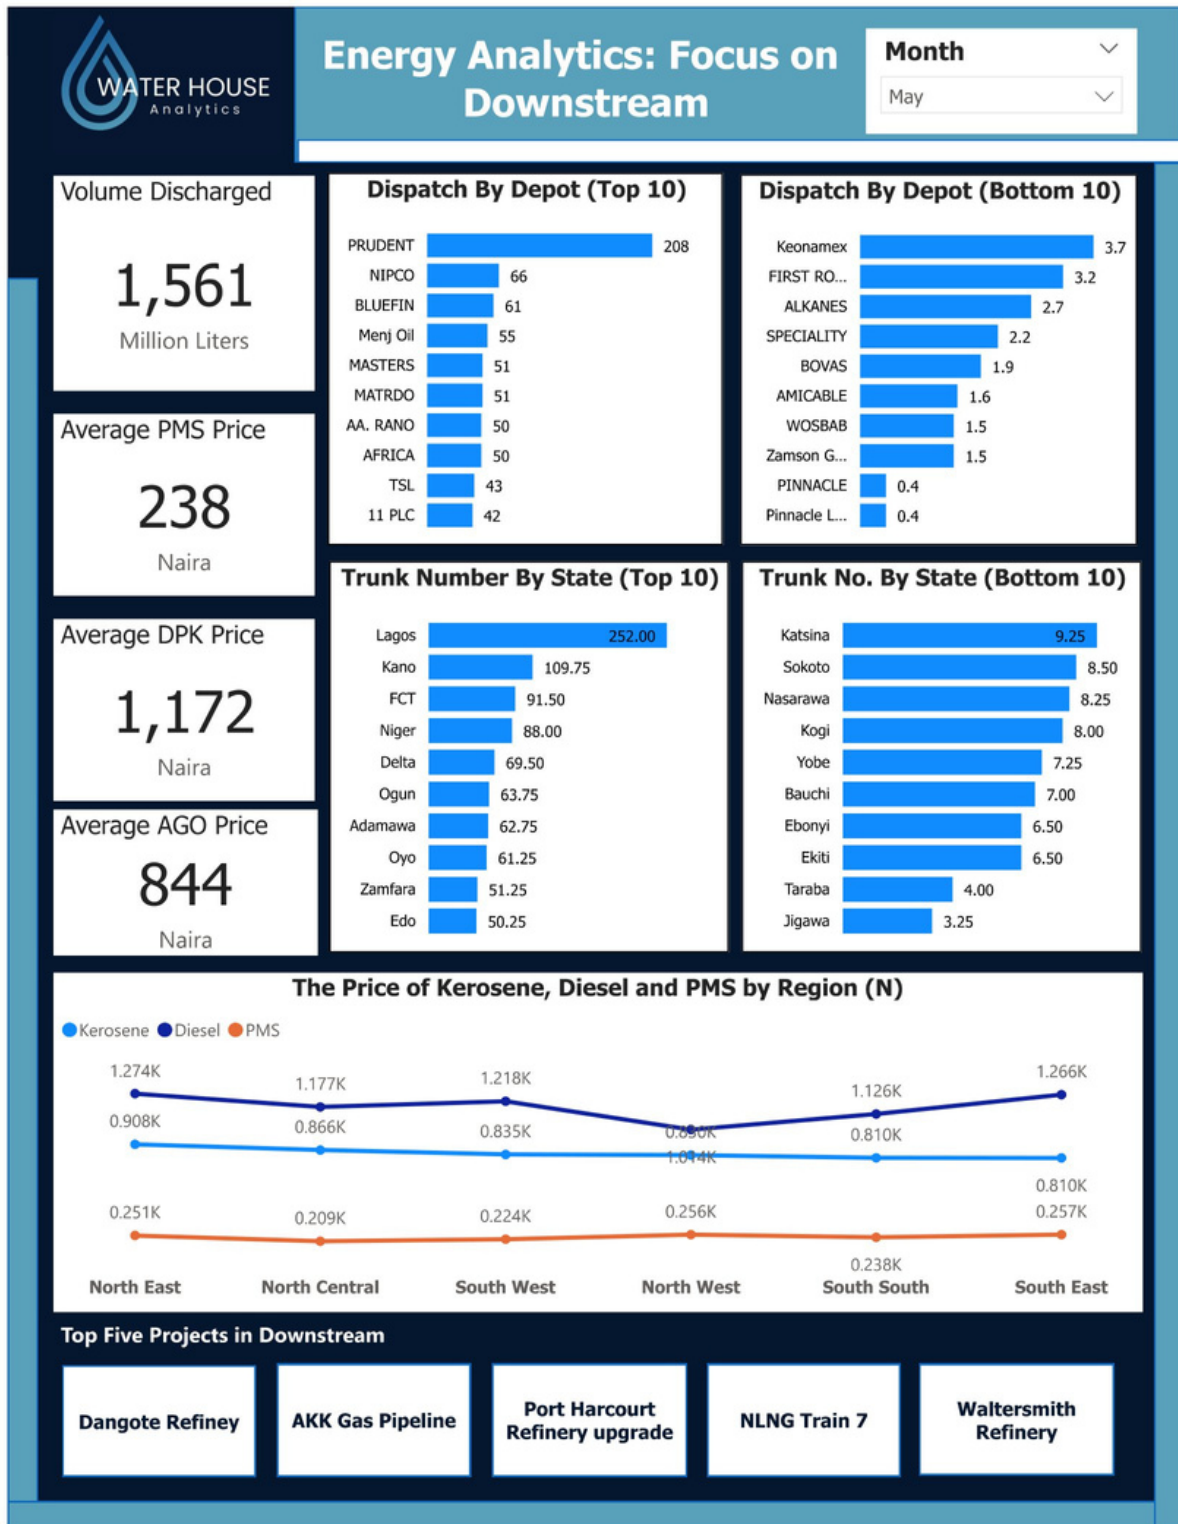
WATER HOUSE Analytics

Energy Analytics: Focus on Downstream

Month
May

Volume Discharged
1,561
Million Liters

Average PMS Price
238
Naira

Average DPK Price
1,172
Naira

Average AGO Price
844
Naira

Dispatch By Depot (Top 10)

| Depot | Value |
|---|---|
| PRUDENT | 208 |
| NIPCO | 66 |
| BLUEFIN | 61 |
| Menj Oil | 55 |
| MASTERS | 51 |
| MATRDO | 51 |
| AA. RANO | 50 |
| AFRICA | 50 |
| TSL | 43 |
| 11 PLC | 42 |

Dispatch By Depot (Bottom 10)

| Depot | Value |
|---|---|
| Keonamex | 3.7 |
| FIRST RO... | 3.2 |
| ALKANES | 2.7 |
| SPECIALITY | 2.2 |
| BOVAS | 1.9 |
| AMICABLE | 1.6 |
| WOSBAB | 1.5 |
| Zamson G... | 1.5 |
| PINNACLE | 0.4 |
| Pinnacle L... | 0.4 |

Trunk Number By State (Top 10)

| State | Value |
|---|---|
| Lagos | 252.00 |
| Kano | 109.75 |
| FCT | 91.50 |
| Niger | 88.00 |
| Delta | 69.50 |
| Ogun | 63.75 |
| Adamawa | 62.75 |
| Oyo | 61.25 |
| Zamfara | 51.25 |
| Edo | 50.25 |

Trunk No. By State (Bottom 10)

| State | Value |
|---|---|
| Katsina | 9.25 |
| Sokoto | 8.50 |
| Nasarawa | 8.25 |
| Kogi | 8.00 |
| Yobe | 7.25 |
| Bauchi | 7.00 |
| Ebonyi | 6.50 |
| Ekiti | 6.50 |
| Taraba | 4.00 |
| Jigawa | 3.25 |

The Price of Kerosene, Diesel and PMS by Region (N)

Kerosene Diesel PMS

1.274K 1.177K 1.218K 0.890K 1.126K 1.266K
0.908K 0.866K 0.835K 1.044K 0.810K 0.810K
0.251K 0.209K 0.224K 0.256K 0.238K 0.257K

North East North Central South West North West South South South East

Top Five Projects in Downstream

Dangote Refiney
AKK Gas Pipeline
Port Harcourt Refinery upgrade
NLNG Train 7
Waltersmith Refinery